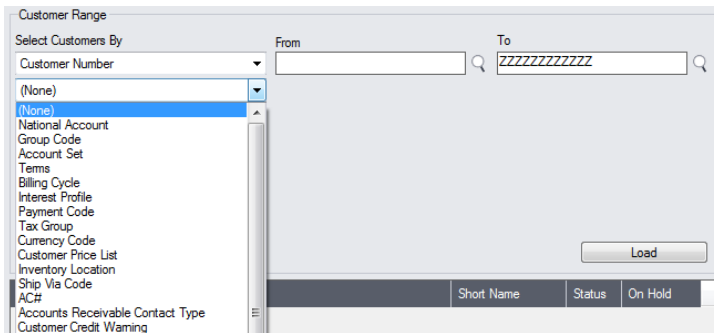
Customer Range

Select Customers By

Customer Number

From

To

ZZZZZZZZZZZZ

(None)

(None)
National Account
Group Code
Account Set
Terms
Billing Cycle
Interest Profile
Payment Code
Tax Group
Currency Code
Customer Price List
Inventory Location
Ship Via Code
AC#
Accounts Receivable Contact Type
Customer Credit Warning

Load

Short Name

Status

On Hold